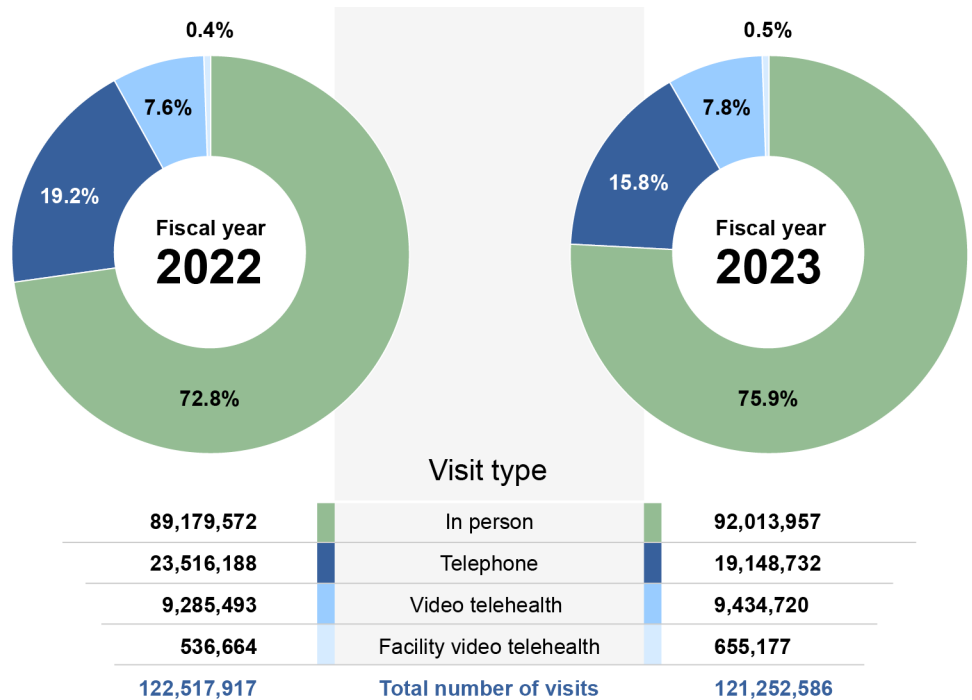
0.4%

7.6%

19.2%

Fiscal year
2022

72.8%

0.5%

7.8%

15.8%

Fiscal year
2023

75.9%

Visit type

| 2022 | Visit type | 2023 |
|---|---|---|
| 89,179,572 | In person | 92,013,957 |
| 23,516,188 | Telephone | 19,148,732 |
| 9,285,493 | Video telehealth | 9,434,720 |
| 536,664 | Facility video telehealth | 655,177 |
| 122,517,917 | Total number of visits | 121,252,586 |